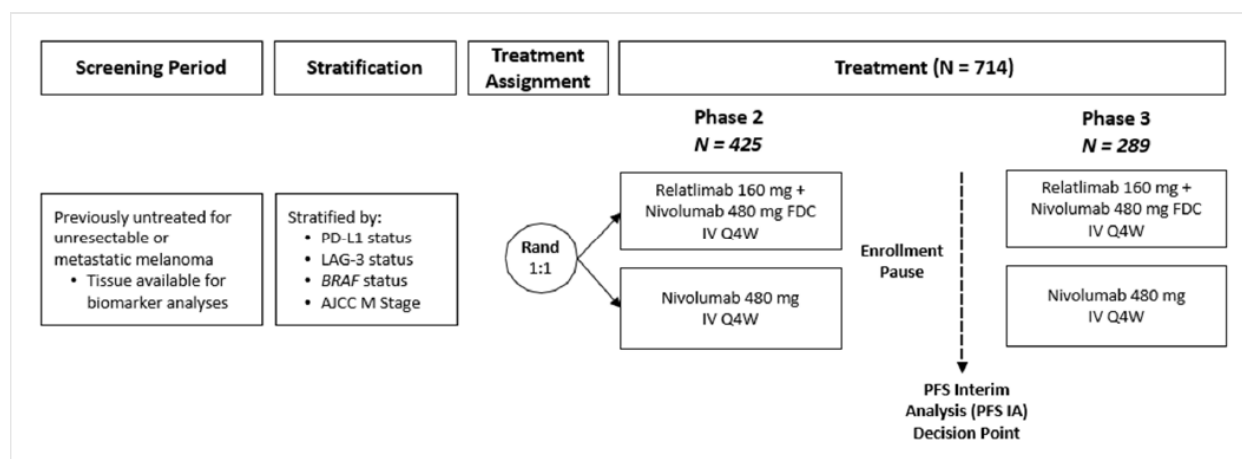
Screening Period

Stratification

Treatment Assignment

Treatment (N = 714)

Phase 2
*N = 425*

Phase 3
*N = 289*

Previously untreated for unresectable or metastatic melanoma
• Tissue available for biomarker analyses

Stratified by:
• PD-L1 status
• LAG-3 status
• *BRAF* status
• AJCC M Stage

Rand 1:1

Relatlimab 160 mg + Nivolumab 480 mg FDC IV Q4W

Nivolumab 480 mg IV Q4W

Enrollment Pause

Relatlimab 160 mg + Nivolumab 480 mg FDC IV Q4W

Nivolumab 480 mg IV Q4W

PFS Interim Analysis (PFS IA) Decision Point